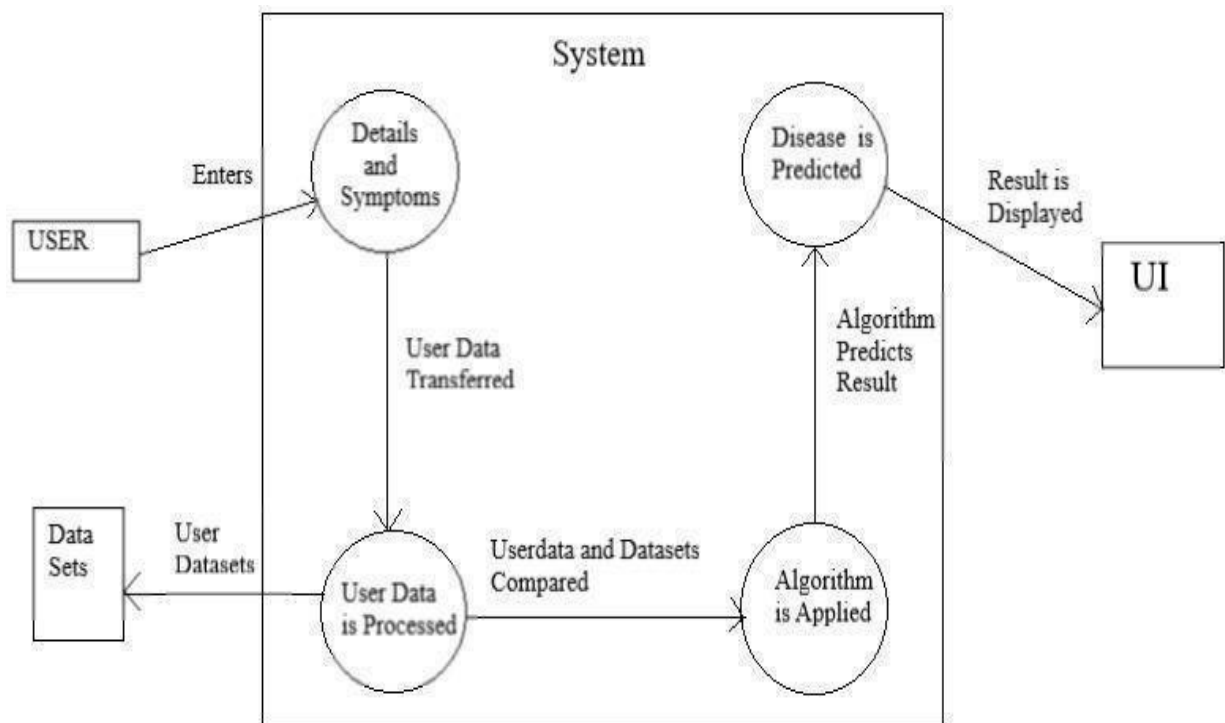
System

Enters

USER

Details and Symptoms

Disease is Predicted

Result is Displayed

UI

User Data Transferred

Algorithm Predicts Result

Data Sets

User Datasets

User Data is Processed

Userdata and Datasets Compared

Algorithm is Applied